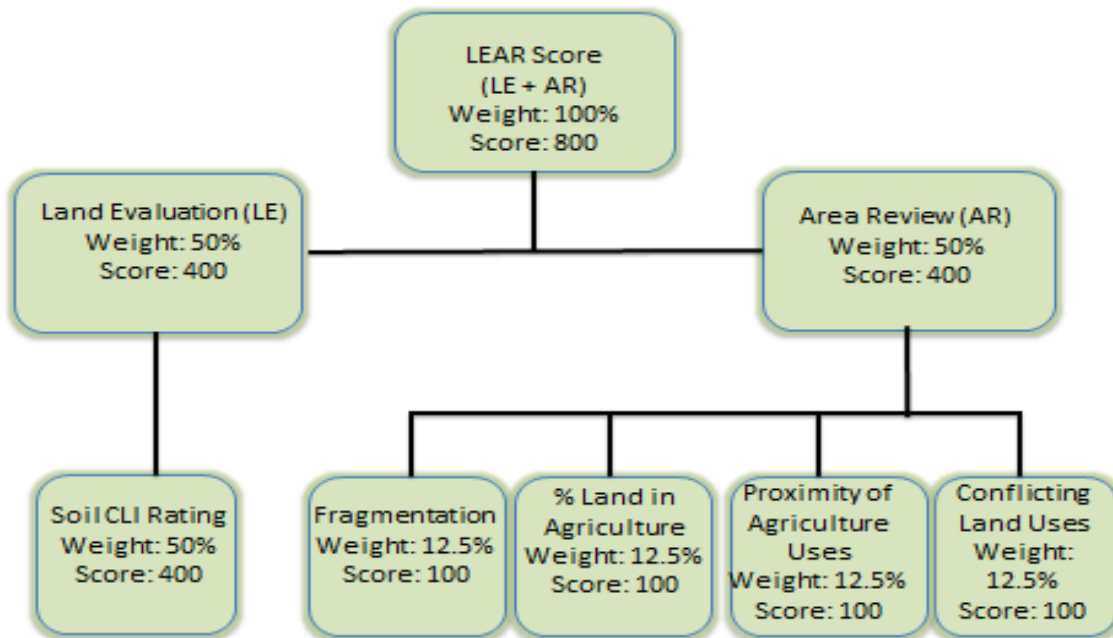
LEAR Score
(LE + AR)
Weight: 100%
Score: 800

Land Evaluation (LE)
Weight: 50%
Score: 400

Area Review (AR)
Weight: 50%
Score: 400

Soil CLI Rating
Weight: 50%
Score: 400

Fragmentation
Weight: 12.5%
Score: 100

% Land in Agriculture
Weight: 12.5%
Score: 100

Proximity of Agriculture Uses
Weight: 12.5%
Score: 100

Conflicting Land Uses
Weight: 12.5%
Score: 100